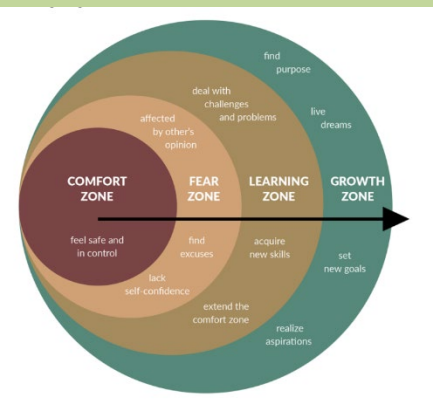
find purpose

live dreams

deal with challenges and problems

affected by other's opinion

COMFORT ZONE

FEAR ZONE

LEARNING ZONE

GROWTH ZONE

feel safe and in control

find excuses

acquire new skills

set new goals

lack self-confidence

extend the comfort zone

realize aspirations